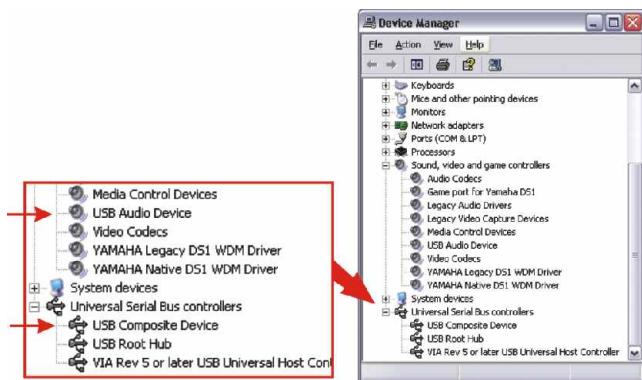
Media Control Devices
USB Audio Device
Video Codecs
YAMAHA Legacy DS1 WDM Driver
YAMAHA Native DS1 WDM Driver
System devices
Universal Serial Bus controllers
USB Composite Device
USB Root Hub
VIA Rev 5 or later USB Universal Host Cont

Device Manager
File Action View Help
Keyboards
Mice and other pointing devices
Monitors
Network adapters
Ports (COM & LPT)
Processors
Sound, video and game controllers
Audio Codecs
Game port for Yamaha DS1
Legacy Audio Drivers
Legacy Video Capture Devices
Media Control Devices
USB Audio Device
Video Codecs
YAMAHA Legacy DS1 WDM Driver
YAMAHA Native DS1 WDM Driver
System devices
Universal Serial Bus controllers
USB Composite Device
USB Root Hub
VIA Rev 5 or later USB Universal Host Controller